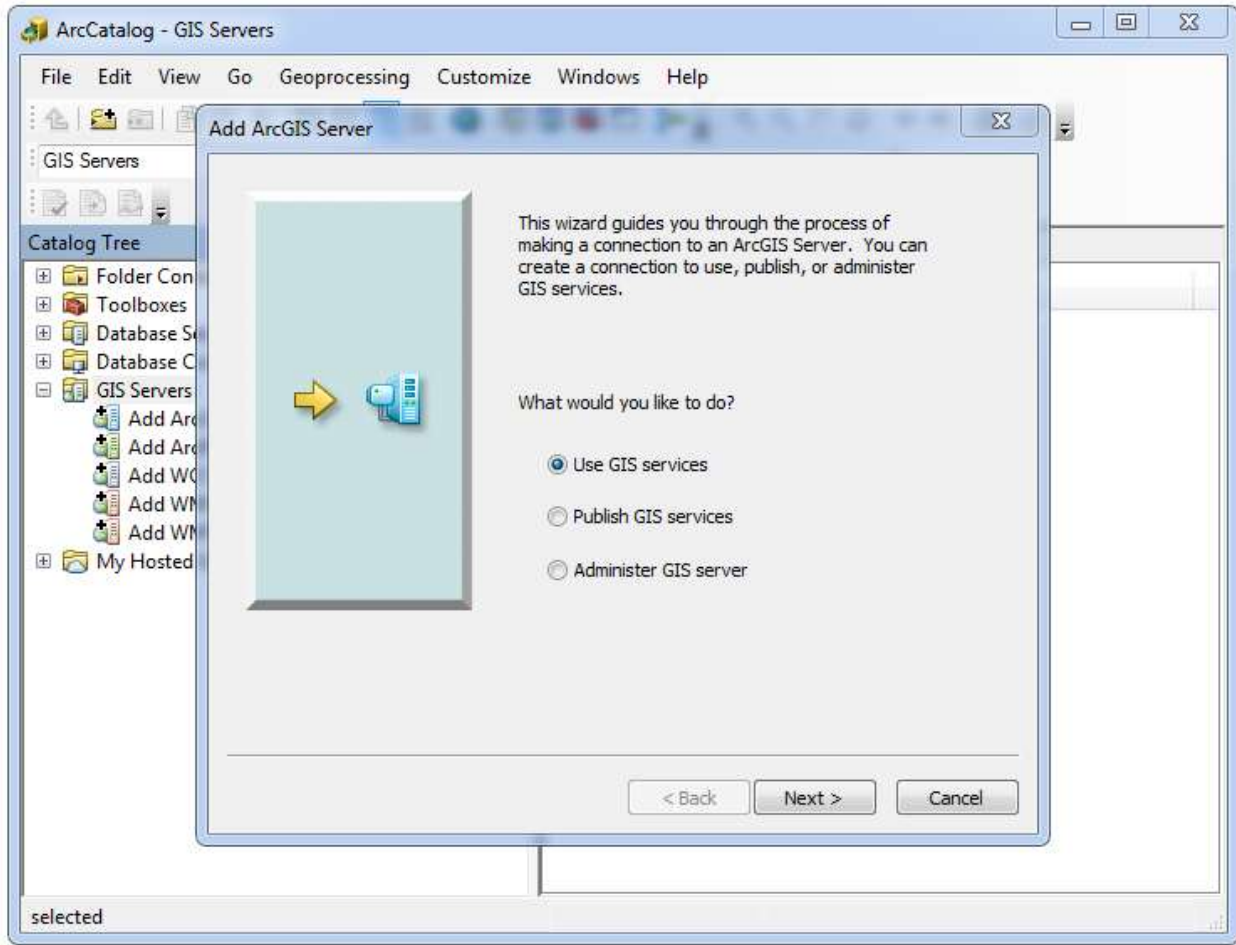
ArcCatalog - GIS Servers

File Edit View Go Geoprocessing Customize Windows Help

GIS Servers

Catalog Tree

Folder Con
Toolboxes
Database S
Database C
GIS Servers
Add Ar
Add Ar
Add W
Add W
Add W
My Hosted

Add ArcGIS Server

This wizard guides you through the process of making a connection to an ArcGIS Server. You can create a connection to use, publish, or administer GIS services.

What would you like to do?

Use GIS services

Publish GIS services

Administer GIS server

< Back

Next >

Cancel

selected